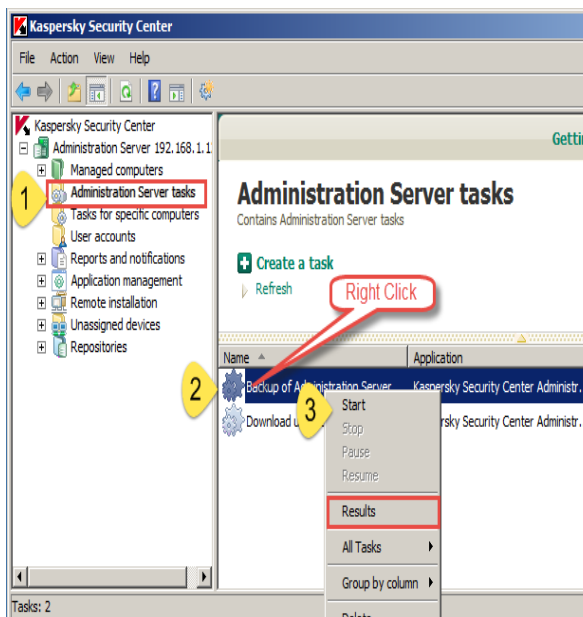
Kaspersky Security Center

File Action View Help

Kaspersky Security Center
Administration Server 192.168.1.1
Managed computers
Administration Server tasks
Tasks for specific computers
User accounts
Reports and notifications
Application management
Remote installation
Unassigned devices
Repositories

1

Getti

Administration Server tasks
Contains Administration Server tasks

Create a task
Refresh

Right Click

| Name | Application |
|---|---|
| Backup of Administration Server | Kaspersky Security Center Administr. |
| Download u | rsky Security Center Administr. |

2

3

Start
Stop
Pause
Resume
Results
All Tasks
Group by column
Delete

Tasks: 2